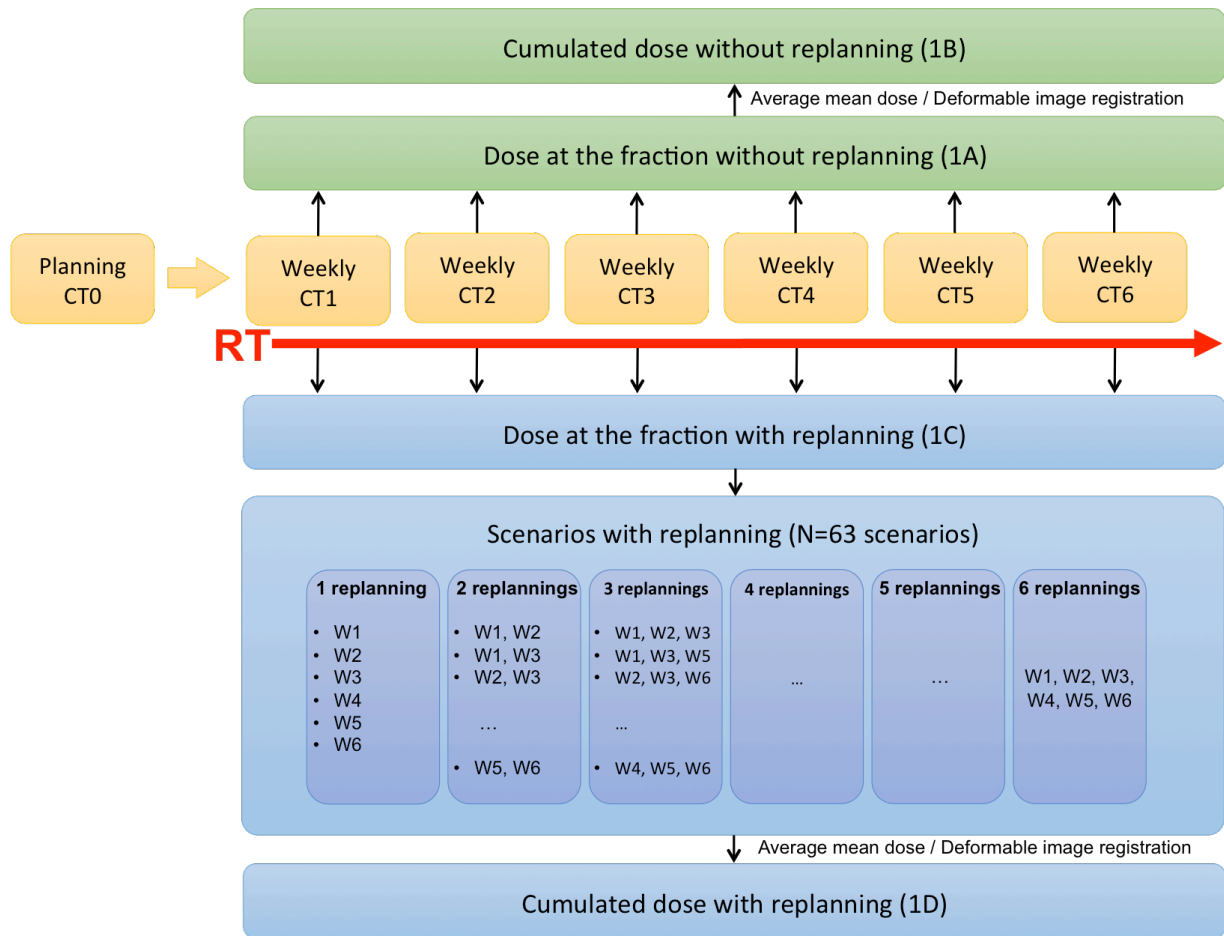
Cumulated dose without replanning (1B)

Average mean dose / Deformable image registration

Dose at the fraction without replanning (1A)

Planning CT0

Weekly CT1

Weekly CT2

Weekly CT3

Weekly CT4

Weekly CT5

Weekly CT6

RT

Dose at the fraction with replanning (1C)

Scenarios with replanning (N=63 scenarios)

1 replanning
- W1
- W2
- W3
- W4
- W5
- W6

2 replannings
- W1, W2
- W1, W3
- W2, W3

…

- W5, W6

3 replannings
- W1, W2, W3
- W1, W3, W5
- W2, W3, W6

…

- W4, W5, W6

4 replannings

…

5 replannings

…

6 replannings

W1, W2, W3, W4, W5, W6

Average mean dose / Deformable image registration

Cumulated dose with replanning (1D)